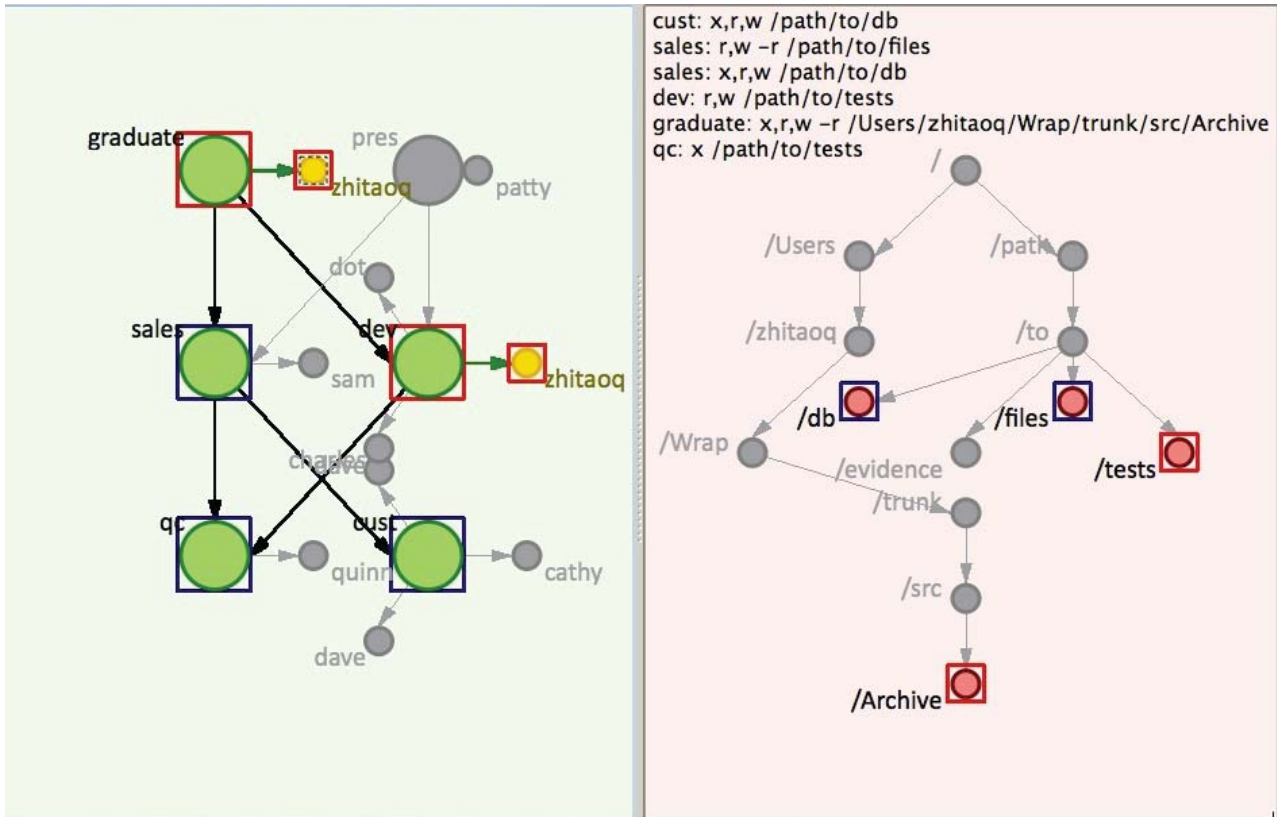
graduate

zhitaoq

pres

patty

dot

sales

sam

dev

zhitaoq

charles

eve

qc

quinn

cust

cathy

dave

cust: x,r,w /path/to/db
sales: r,w −r /path/to/files
sales: x,r,w /path/to/db
dev: r,w /path/to/tests
graduate: x,r,w −r /Users/zhitaoq/Wrap/trunk/src/Archive
qc: x /path/to/tests

/

/Users

/path

/zhitaoq

/to

/db

/files

/Wrap

/evidence

/tests

/trunk

/src

/Archive